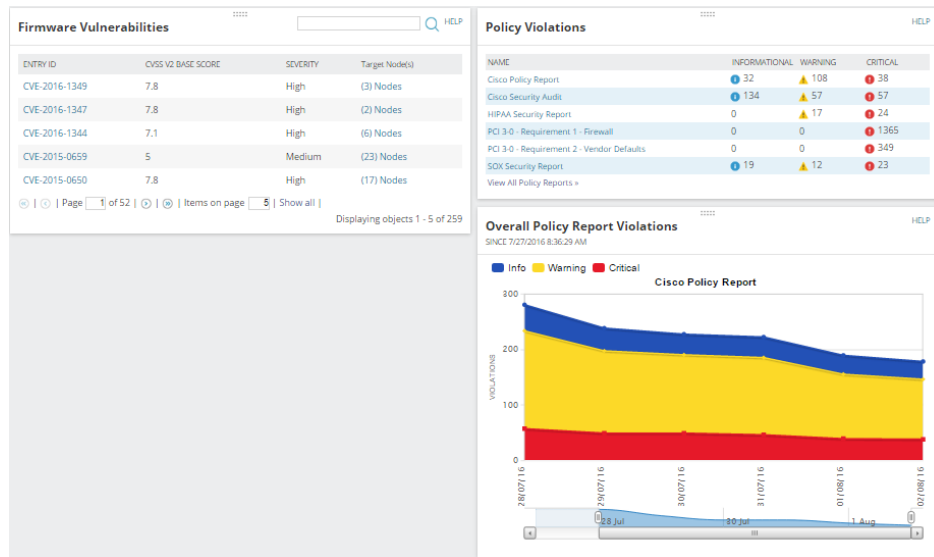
Firmware Vulnerabilities

HELP

| ENTRY ID | CVSS V2 BASE SCORE | SEVERITY | Target Node(s) |
|---|---|---|---|
| CVE-2016-1349 | 7.8 | High | (3) Nodes |
| CVE-2016-1347 | 7.8 | High | (2) Nodes |
| CVE-2016-1344 | 7.1 | High | (6) Nodes |
| CVE-2015-0659 | 5 | Medium | (23) Nodes |
| CVE-2015-0650 | 7.8 | High | (17) Nodes |

| Page 1 of 52 | | Items on page 5 | Show all |

Displaying objects 1 - 5 of 259

Policy Violations

HELP

| NAME | INFORMATIONAL | WARNING | CRITICAL |
|---|---|---|---|
| Cisco Policy Report | 32 | 108 | 38 |
| Cisco Security Audit | 134 | 57 | 57 |
| HIPAA Security Report | 0 | 17 | 24 |
| PCI 3-0 - Requirement 1 - Firewall | 0 | 0 | 1365 |
| PCI 3-0 - Requirement 2 - Vendor Defaults | 0 | 0 | 349 |
| SOX Security Report | 19 | 12 | 23 |

View All Policy Reports »

Overall Policy Report Violations

HELP

SINCE 7/27/2016 8:36:29 AM

Info Warning Critical

Cisco Policy Report

300
200
100
0

VIOLATIONS

28/07/16
29/07/16
30/07/16
31/07/16
01/08/16
02/08/16

28 Jul
30 Jul
1 Aug